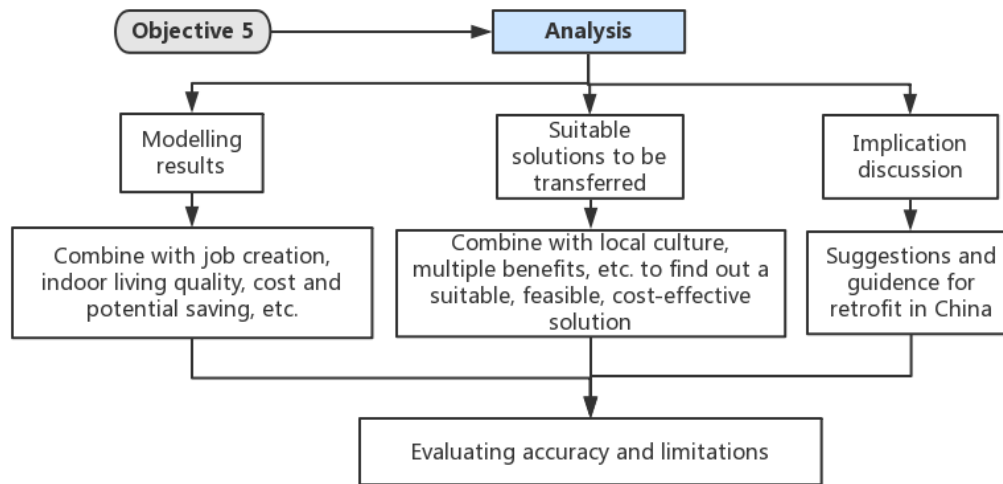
Objective 5

Analysis

Modelling results

Combine with job creation, indoor living quality, cost and potential saving, etc.

Suitable solutions to be transferred

Combine with local culture, multiple benefits, etc. to find out a suitable, feasible, cost-effective solution

Implication discussion

Suggestions and guidence for retrofit in China

Evaluating accuracy and limitations